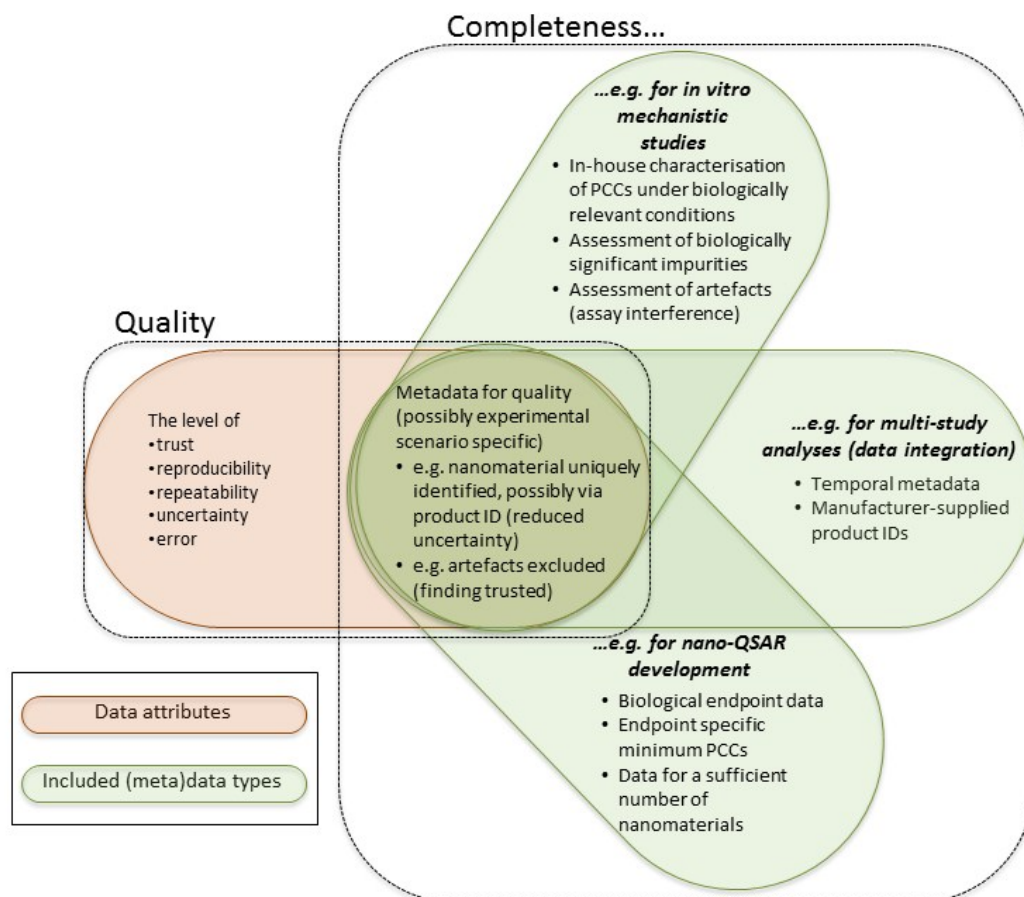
Completeness...

...e.g. for in vitro mechanistic studies
• In-house characterisation of PCCs under biologically relevant conditions
• Assessment of biologically significant impurities
• Assessment of artefacts (assay interference)

Quality

The level of
•trust
•reproducibility
•repeatability
•uncertainty
•error

Metadata for quality (possibly experimental scenario specific)
• e.g. nanomaterial uniquely identified, possibly via product ID (reduced uncertainty)
• e.g. artefacts excluded (finding trusted)

...e.g. for multi-study analyses (data integration)
• Temporal metadata
• Manufacturer-supplied product IDs

...e.g. for nano-QSAR development
• Biological endpoint data
• Endpoint specific minimum PCCs
• Data for a sufficient number of nanomaterials

Data attributes

Included (meta)data types